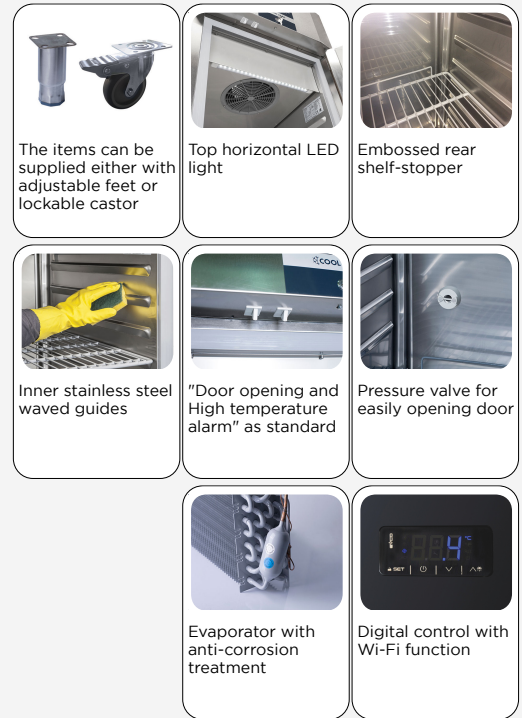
The items can be supplied either with adjustable feet or lockable castor

Top horizontal LED light

Embossed rear shelf-stopper

COOL

Inner stainless steel waved guides

"Door opening and High temperature alarm" as standard

Pressure valve for easily opening door

Evaporator with anti-corrosion treatment

4 °C

SET

Digital control with Wi-Fi function